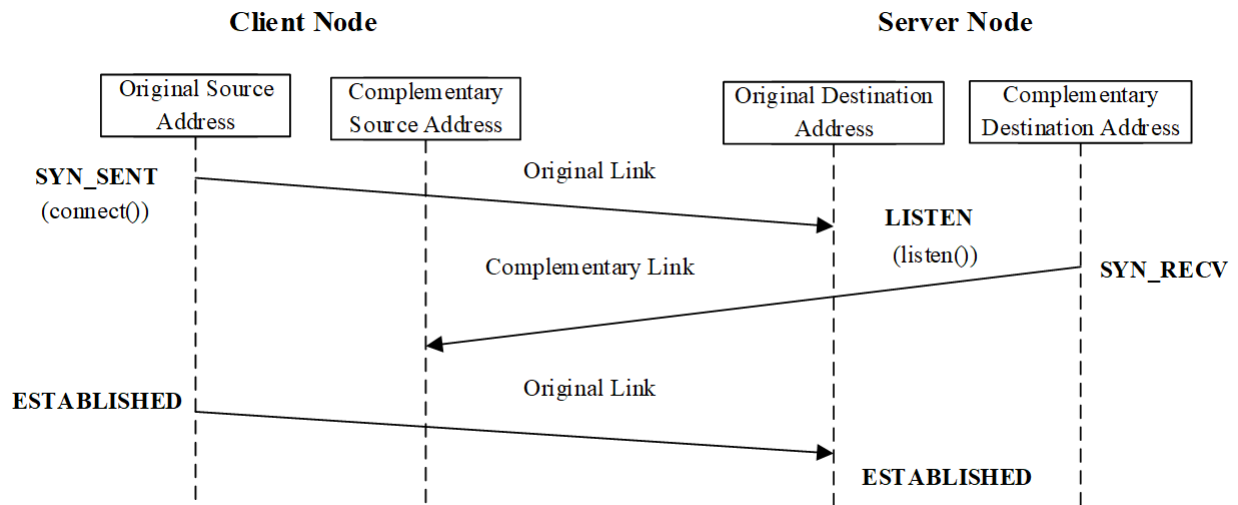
Client Node

Server Node

Original Source Address

Complementary Source Address

Original Destination Address

Complementary Destination Address

SYN_SENT
(connect())

Original Link

LISTEN
(listen())

Complementary Link

SYN_RECV

ESTABLISHED

Original Link

ESTABLISHED